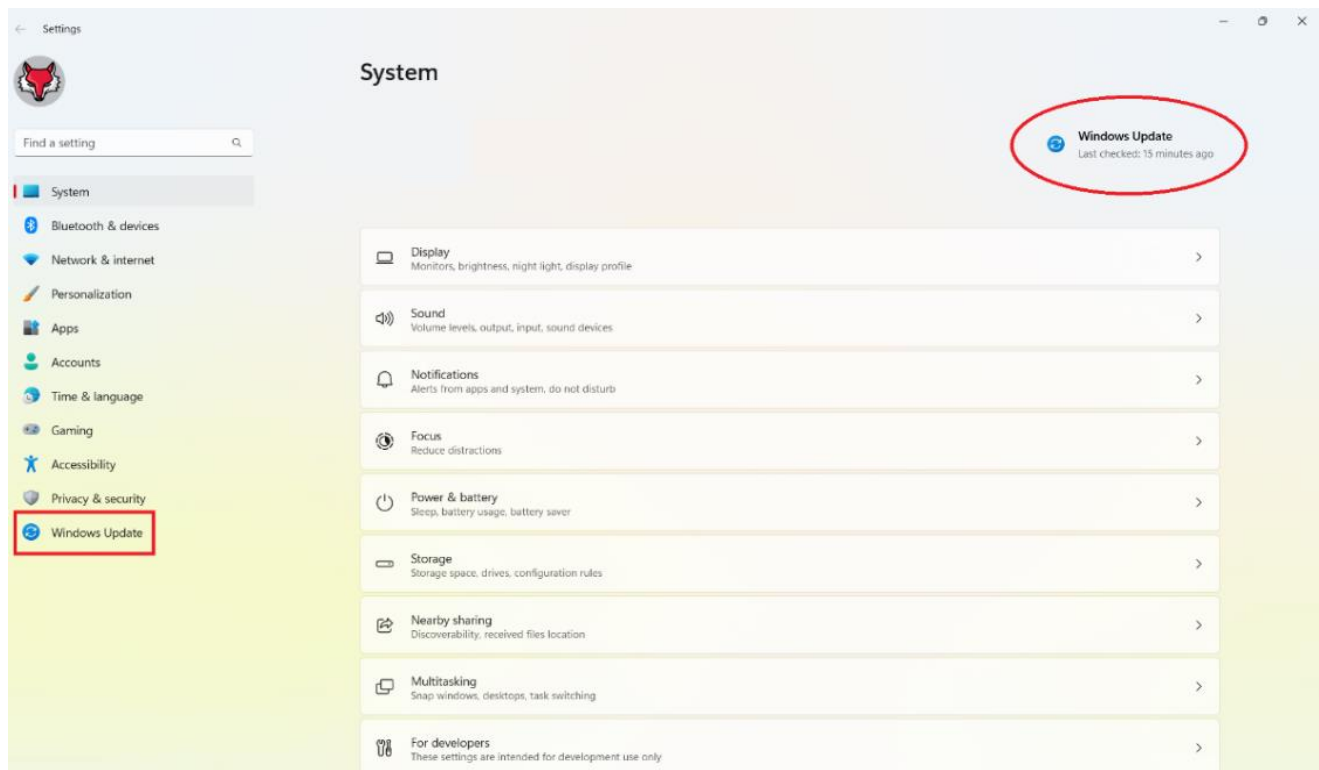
Settings

Find a setting

System
Bluetooth & devices
Network & internet
Personalization
Apps
Accounts
Time & language
Gaming
Accessibility
Privacy & security
Windows Update

System

Windows Update
Last checked: 15 minutes ago

Display
Monitors, brightness, night light, display profile

Sound
Volume levels, output, input, sound devices

Notifications
Alerts from apps and system, do not disturb

Focus
Reduce distractions

Power & battery
Sleep, battery usage, battery saver

Storage
Storage space, drives, configuration rules

Nearby sharing
Discoverability, received files location

Multitasking
Snap windows, desktops, task switching

For developers
These settings are intended for development use only